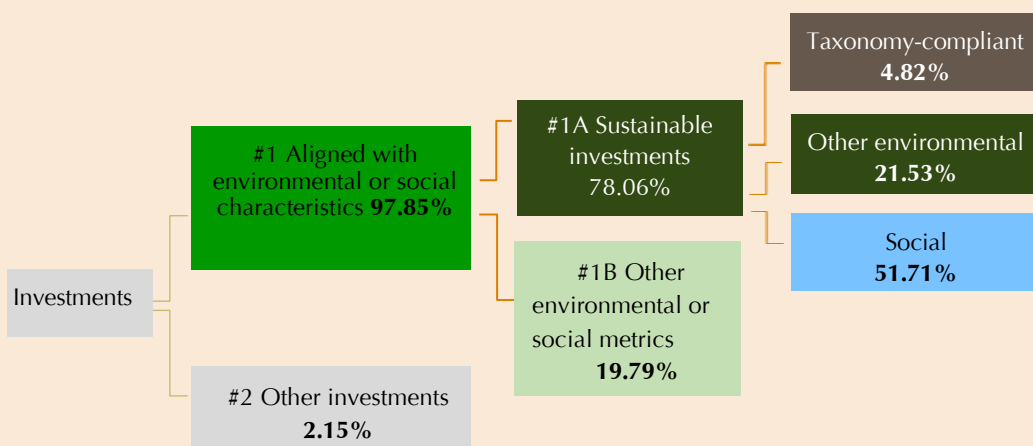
Investments

#1 Aligned with environmental or social characteristics **97.85%**

#2 Other investments **2.15%**

#1A Sustainable investments 78.06%

#1B Other environmental or social metrics **19.79%**

Taxonomy-compliant **4.82%**

Other environmental **21.53%**

Social **51.71%**